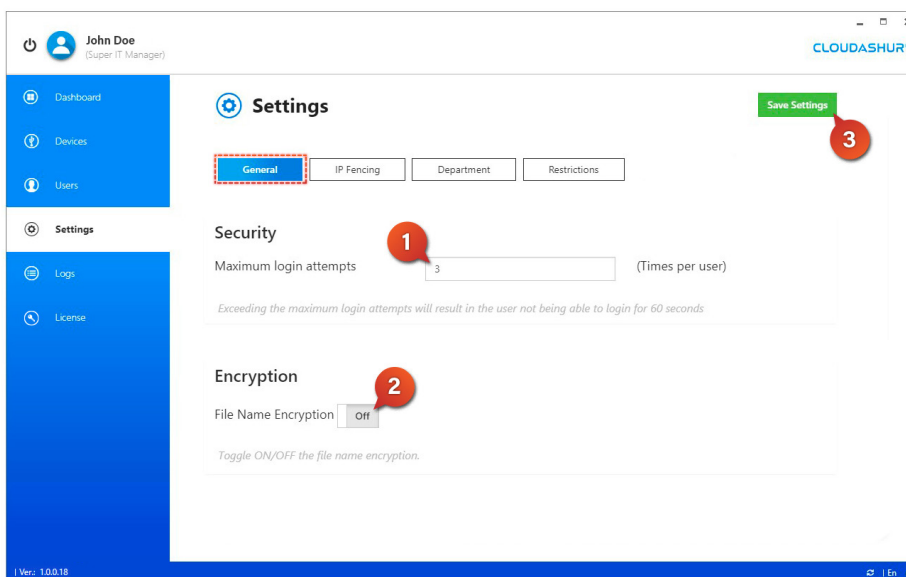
John Doe
(Super IT Manager)

CLOUDASHUR

Dashboard
Devices
Users
Settings
Logs
License

Settings

Save Settings

3

General
IP Fencing
Department
Restrictions

Security

1

Maximum login attempts
3
(Times per user)

Exceeding the maximum login attempts will result in the user not being able to login for 60 seconds

Encryption

2

File Name Encryption
Off

Toggle ON/OFF the file name encryption.

| Ver.: 1.0.0.18

| En